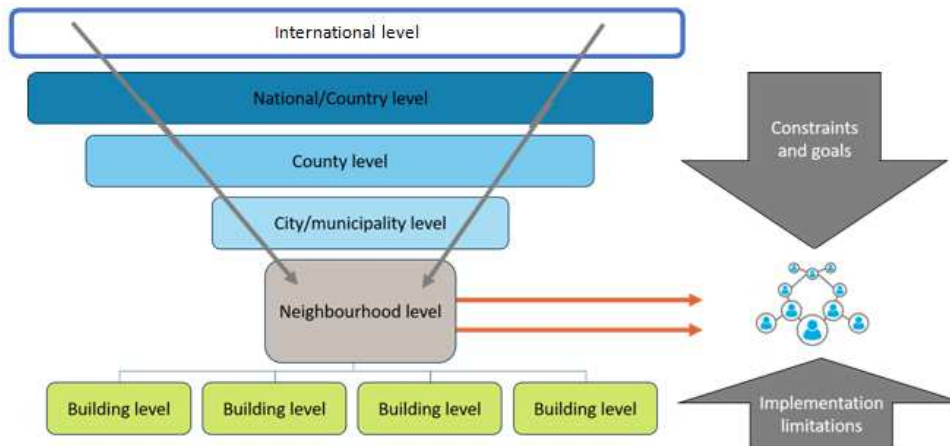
International level

National/Country level

County level

City/municipality level

Neighbourhood level

Building level

Building level

Building level

Building level

Constraints and goals

Implementation limitations